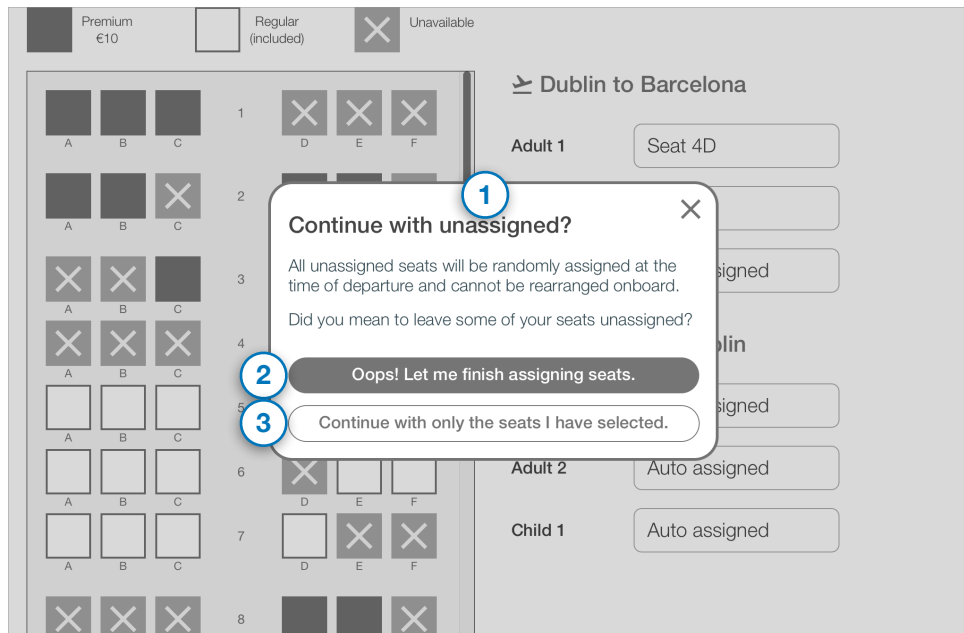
Premium
€10

Regular
(included)

Unavailable

1
A B C D E F

2
A B C

3
A B C

4
A B C

5
A B C

6
A B C D E F

7
A B C D E F

8

Dublin to Barcelona

Adult 1 Seat 4D

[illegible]signed

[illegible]lin

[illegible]signed

Adult 2 Auto assigned

Child 1 Auto assigned

1

Continue with unassigned?

All unassigned seats will be randomly assigned at the time of departure and cannot be rearranged onboard.

Did you mean to leave some of your seats unassigned?

2 Oops! Let me finish assigning seats.

3 Continue with only the seats I have selected.